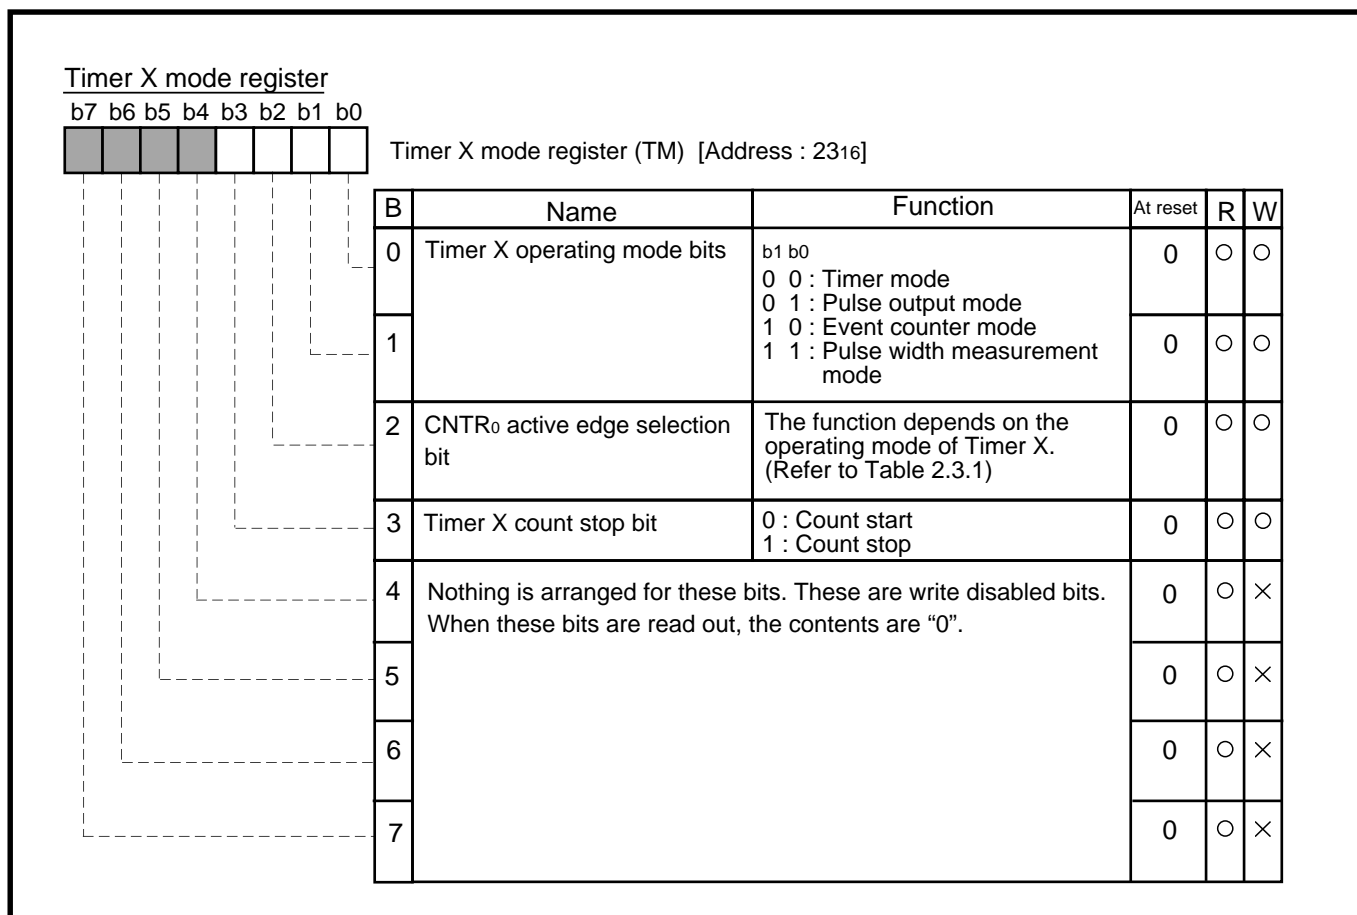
Timer X mode register

b7 b6 b5 b4 b3 b2 b1 b0

Timer X mode register (TM) [Address : $23_{16}$]

| B | Name | Function | At reset | R | W |
|---|---|---|---|---|---|
| 0 | Timer X operating mode bits | b1 b0<br>0 0 : Timer mode<br>0 1 : Pulse output mode<br>1 0 : Event counter mode<br>1 1 : Pulse width measurement mode | 0 | ○ | ○ |
| 1 | | | 0 | ○ | ○ |
| 2 | $CNTR_0$ active edge selection bit | The function depends on the operating mode of Timer X. (Refer to Table 2.3.1) | 0 | ○ | ○ |
| 3 | Timer X count stop bit | 0 : Count start<br>1 : Count stop | 0 | ○ | ○ |
| 4 | Nothing is arranged for these bits. These are write disabled bits. When these bits are read out, the contents are "0". | | 0 | ○ | × |
| 5 | | | 0 | ○ | × |
| 6 | | | 0 | ○ | × |
| 7 | | | 0 | ○ | × |